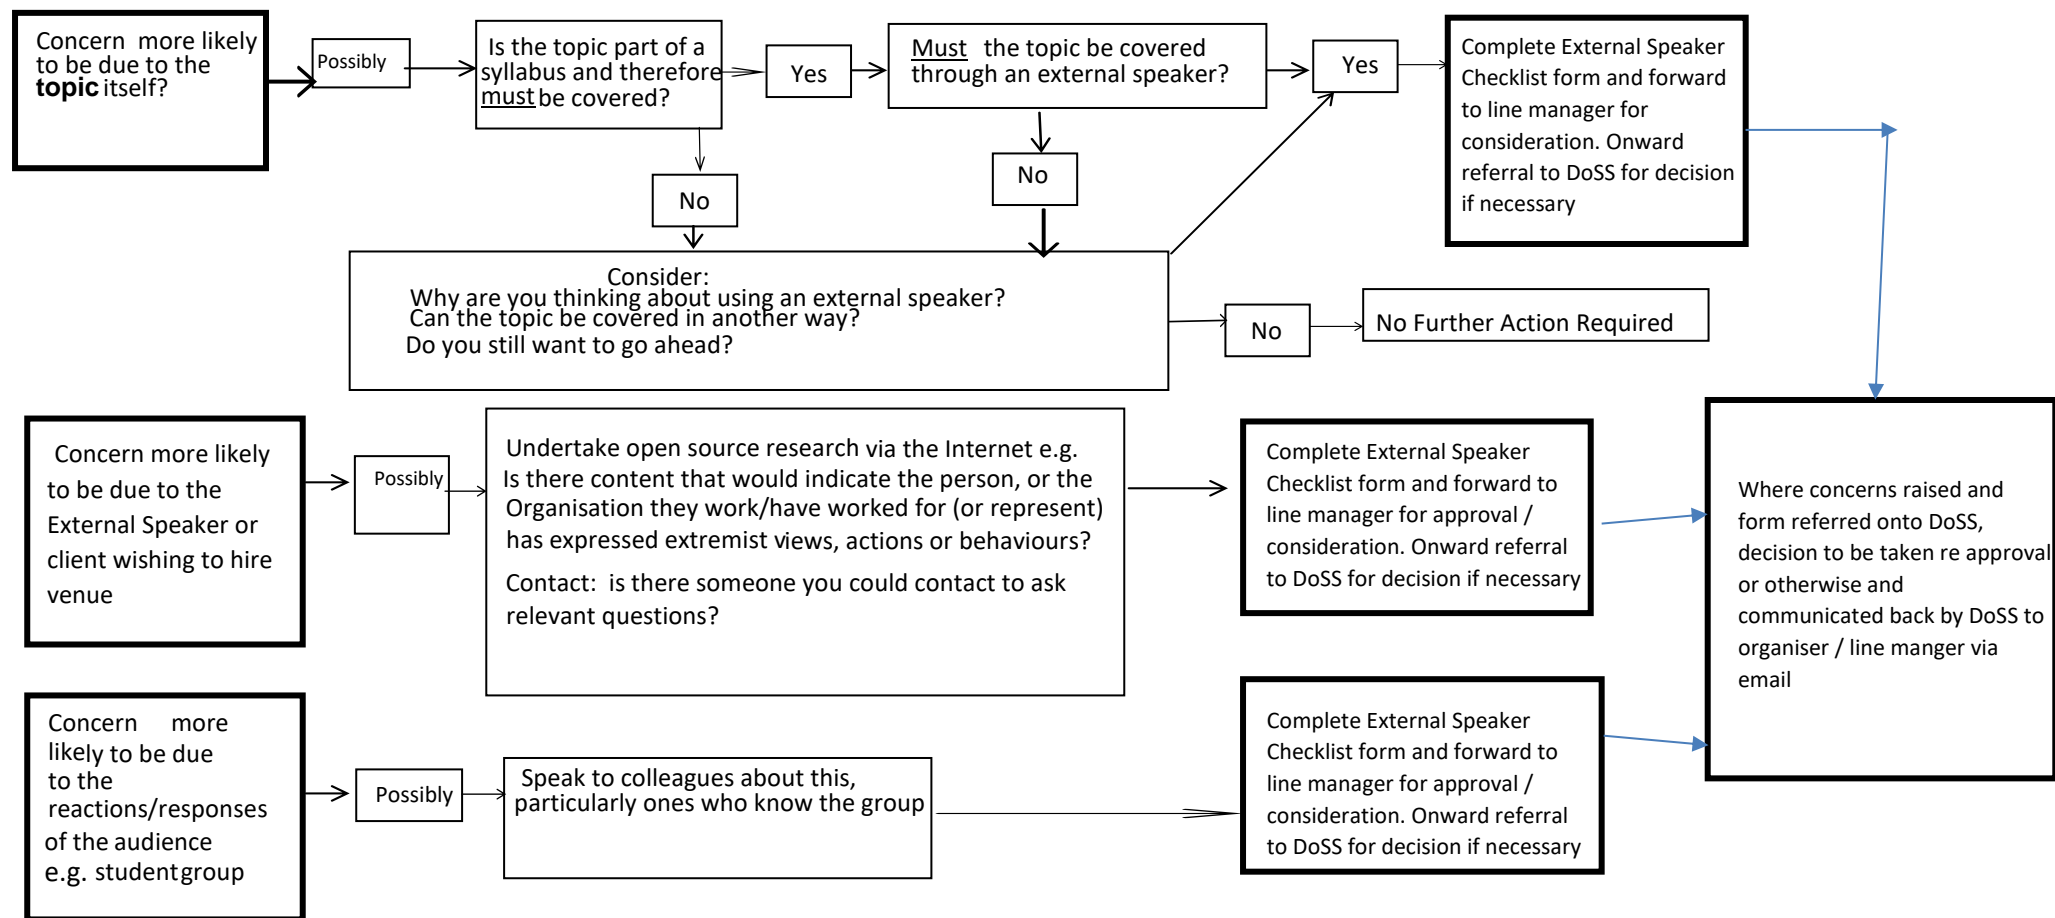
Concern more likely to be due to the **topic** itself?

Possibly

Is the topic part of a syllabus and therefore must be covered?

Yes

Must the topic be covered through an external speaker?

Yes

Complete External Speaker Checklist form and forward to line manager for consideration. Onward referral to DoSS for decision if necessary

No

No

Consider:
Why are you thinking about using an external speaker?
Can the topic be covered in another way?
Do you still want to go ahead?

No

No Further Action Required

Concern more likely to be due to the External Speaker or client wishing to hire venue

Possibly

Undertake open source research via the Internet e.g. Is there content that would indicate the person, or the Organisation they work/have worked for (or represent) has expressed extremist views, actions or behaviours?

Contact: is there someone you could contact to ask relevant questions?

Complete External Speaker Checklist form and forward to line manager for approval / consideration. Onward referral to DoSS for decision if necessary

Where concerns raised and form referred onto DoSS, decision to be taken re approval or otherwise and communicated back by DoSS to organiser / line manger via email

Concern more likely to be due to the reactions/responses of the audience e.g. studentgroup

Possibly

Speak to colleagues about this, particularly ones who know the group

Complete External Speaker Checklist form and forward to line manager for approval / consideration. Onward referral to DoSS for decision if necessary